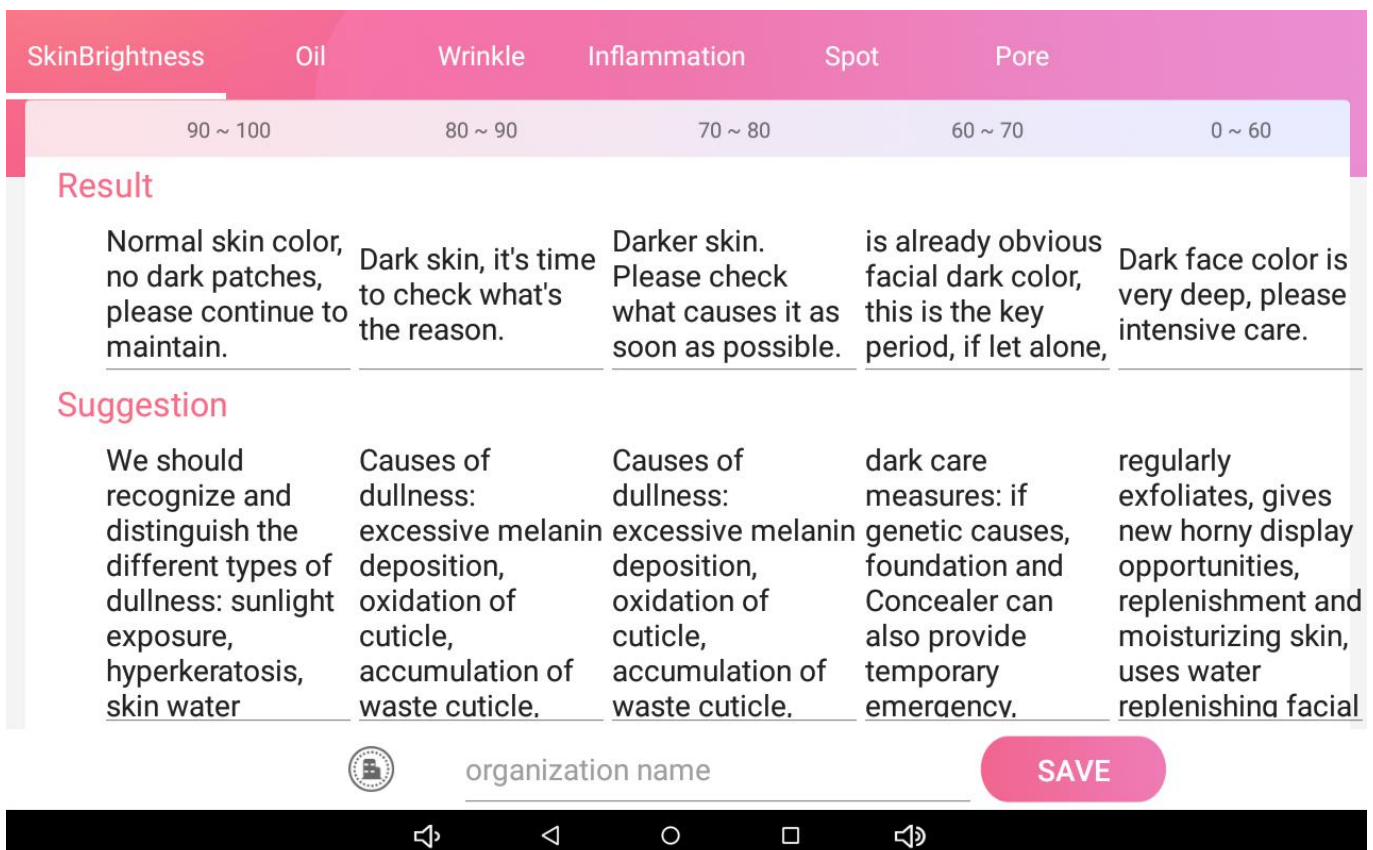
SkinBrightness Oil Wrinkle Inflammation Spot Pore

| 90 ~ 100 | 80 ~ 90 | 70 ~ 80 | 60 ~ 70 | 0 ~ 60 |
|---|---|---|---|---|

Result

| Normal skin color, no dark patches, please continue to maintain. | Dark skin, it's time to check what's the reason. | Darker skin. Please check what causes it as soon as possible. | is already obvious facial dark color, this is the key period, if let alone, | Dark face color is very deep, please intensive care. |
|---|---|---|---|---|

Suggestion

| We should recognize and distinguish the different types of dullness: sunlight exposure, hyperkeratosis, skin water | Causes of dullness: excessive melanin deposition, oxidation of cuticle, accumulation of waste cuticle, | Causes of dullness: excessive melanin deposition, oxidation of cuticle, accumulation of waste cuticle, | dark care measures: if genetic causes, foundation and Concealer can also provide temporary emergency, | regularly exfoliates, gives new horny display opportunities, replenishment and moisturizing skin, uses water replenishing facial |
|---|---|---|---|---|

organization name

SAVE